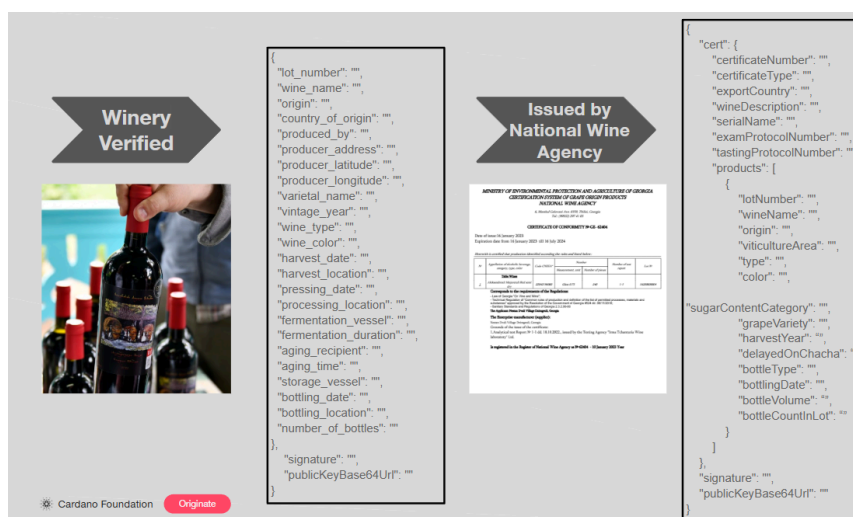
Winery Verified

{
"lot_number": "",
"wine_name": "",
"origin": "",
"country_of_origin": "",
"produced_by": "",
"producer_address": "",
"producer_latitude": "",
"producer_longitude": "",
"varietal_name": "",
"vintage_year": "",
"wine_type": "",
"wine_color": "",
"harvest_date": "",
"harvest_location": "",
"pressing_date": "",
"processing_location": "",
"fermentation_vessel": "",
"fermentation_duration": "",
"aging_recipient": "",
"aging_time": "",
"storage_vessel": "",
"bottling_date": "",
"bottling_location": "",
"number_of_bottles": ""
},
"signature": "",
"publicKeyBase64Url": ""
}

Issued by National Wine Agency

MINISTRY OF ENVIRONMENTAL PROTECTION AND AGRICULTURE OF GEORGIA
CERTIFICATION SYSTEM OF GRAPE ORIGIN PRODUCTS
NATIONAL WINE AGENCY

CERTIFICATE OF CONFORMITY № GE- 02404

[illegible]

{
"cert": {
"certificateNumber": "",
"certificateType": "",
"exportCountry": "",
"wineDescription": "",
"serialName": "",
"examProtocolNumber": "",
"tastingProtocolNumber": "",
"products": [
{
"lotNumber": "",
"wineName": "",
"origin": "",
"viticultureArea": "",
"type": "",
"color": "",
"sugarContentCategory": "",
"grapeVariety": "",
"harvestYear": "",
"delayedOnChacha": "",
"bottleType": "",
"bottlingDate": "",
"bottleVolume": "",
"bottleCountInLot": ""
}
]
},
"signature": "",
"publicKeyBase64Url": ""
}

Cardano Foundation Originate